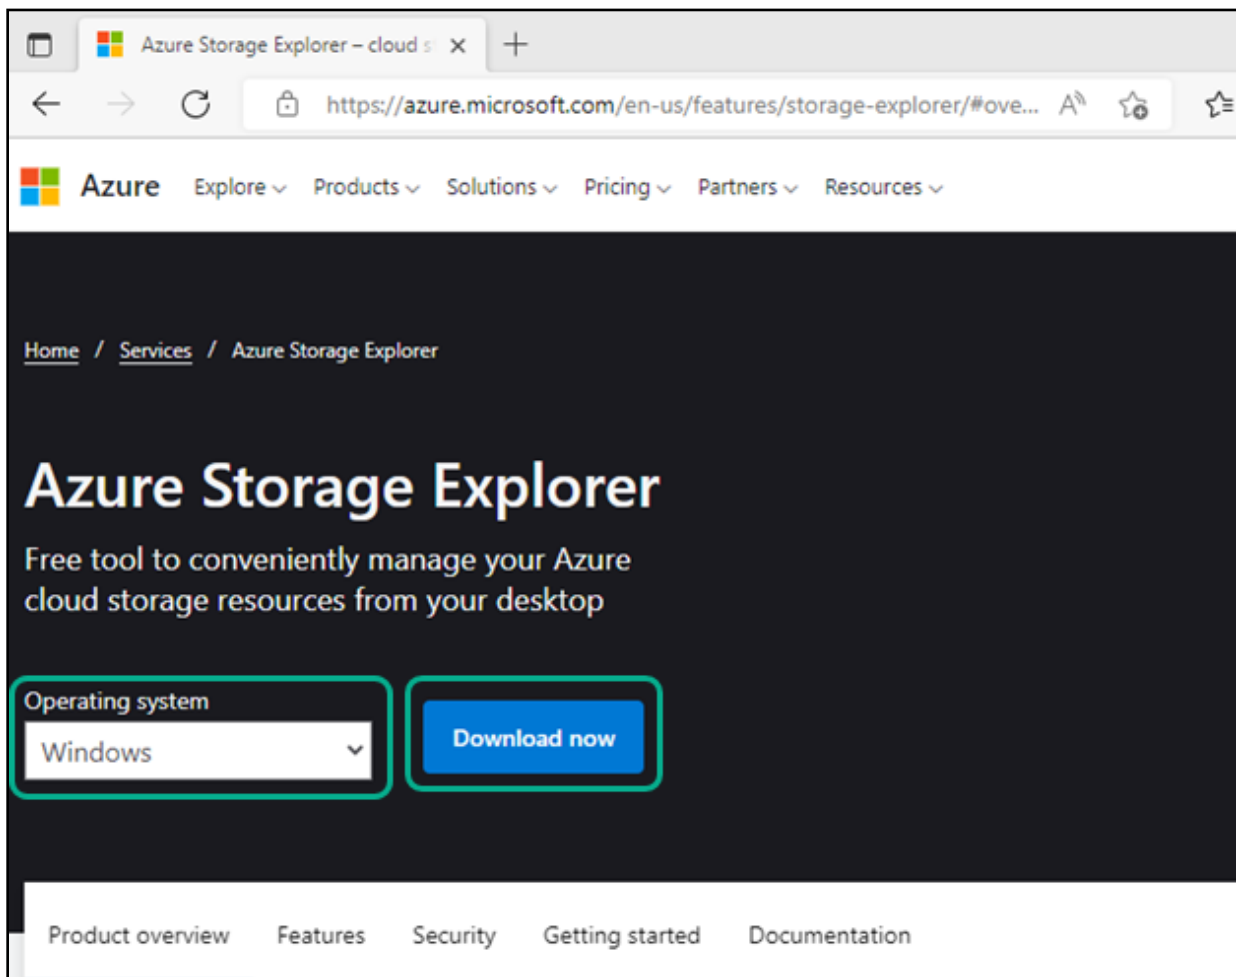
Azure Storage Explorer – cloud s

https://azure.microsoft.com/en-us/features/storage-explorer/#ove...

Azure Explore Products Solutions Pricing Partners Resources

Home / Services / Azure Storage Explorer

Azure Storage Explorer

Free tool to conveniently manage your Azure cloud storage resources from your desktop

Operating system

Windows

Download now

Product overview Features Security Getting started Documentation